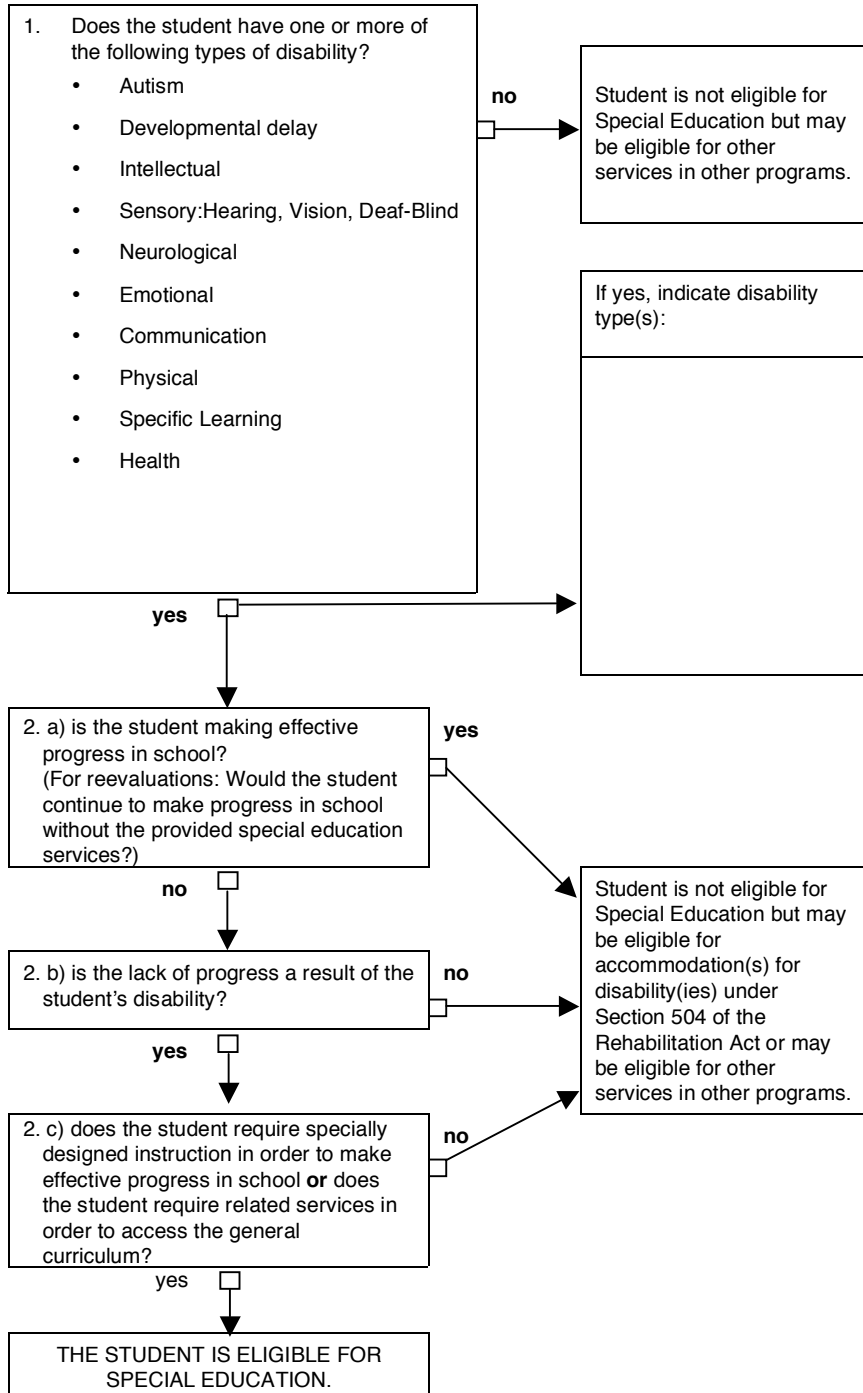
1. Does the student have one or more of the following types of disability?

- Autism
- Developmental delay
- Intellectual
- Sensory:Hearing, Vision, Deaf-Blind
- Neurological
- Emotional
- Communication
- Physical
- Specific Learning
- Health

no

Student is not eligible for Special Education but may be eligible for other services in other programs.

If yes, indicate disability type(s):

yes

2. a) is the student making effective progress in school?
(For reevaluations: Would the student continue to make progress in school without the provided special education services?)

yes

no

Student is not eligible for Special Education but may be eligible for accommodation(s) for disability(ies) under Section 504 of the Rehabilitation Act or may be eligible for other services in other programs.

2. b) is the lack of progress a result of the student's disability?

no

yes

2. c) does the student require specially designed instruction in order to make effective progress in school **or** does the student require related services in order to access the general curriculum?

no

yes

THE STUDENT IS ELIGIBLE FOR SPECIAL EDUCATION.